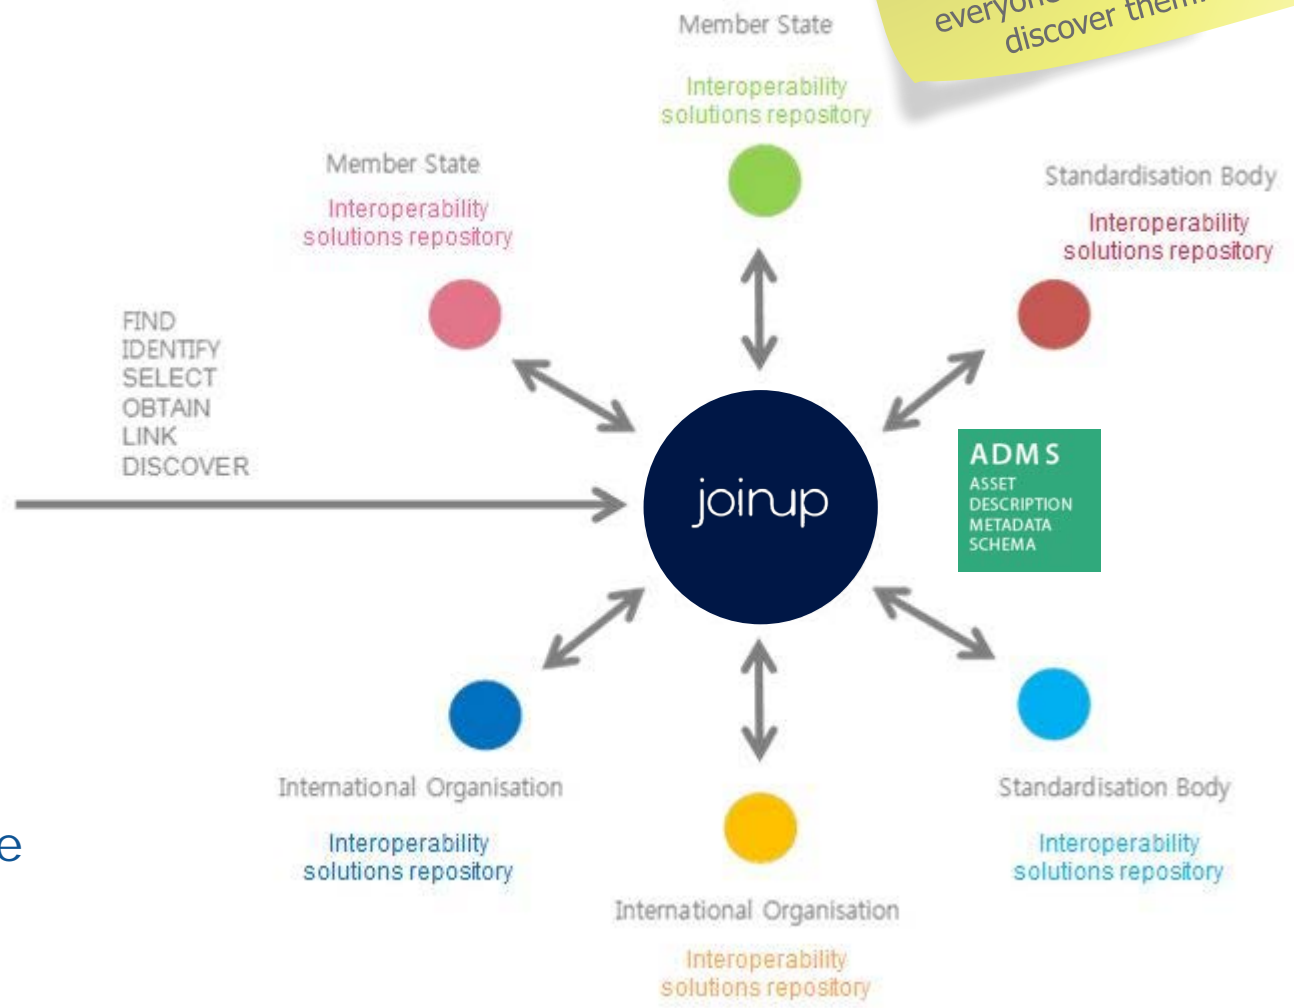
everyone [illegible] discover them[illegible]

Member State

Interoperability solutions repository

Member State

Interoperability solutions repository

Standardisation Body

Interoperability solutions repository

FIND
IDENTIFY
SELECT
OBTAIN
LINK
DISCOVER

joinup

ADMS
ASSET
DESCRIPTION
METADATA
SCHEMA

International Organisation

Interoperability solutions repository

Standardisation Body

Interoperability solutions repository

International Organisation

Interoperability solutions repository

e